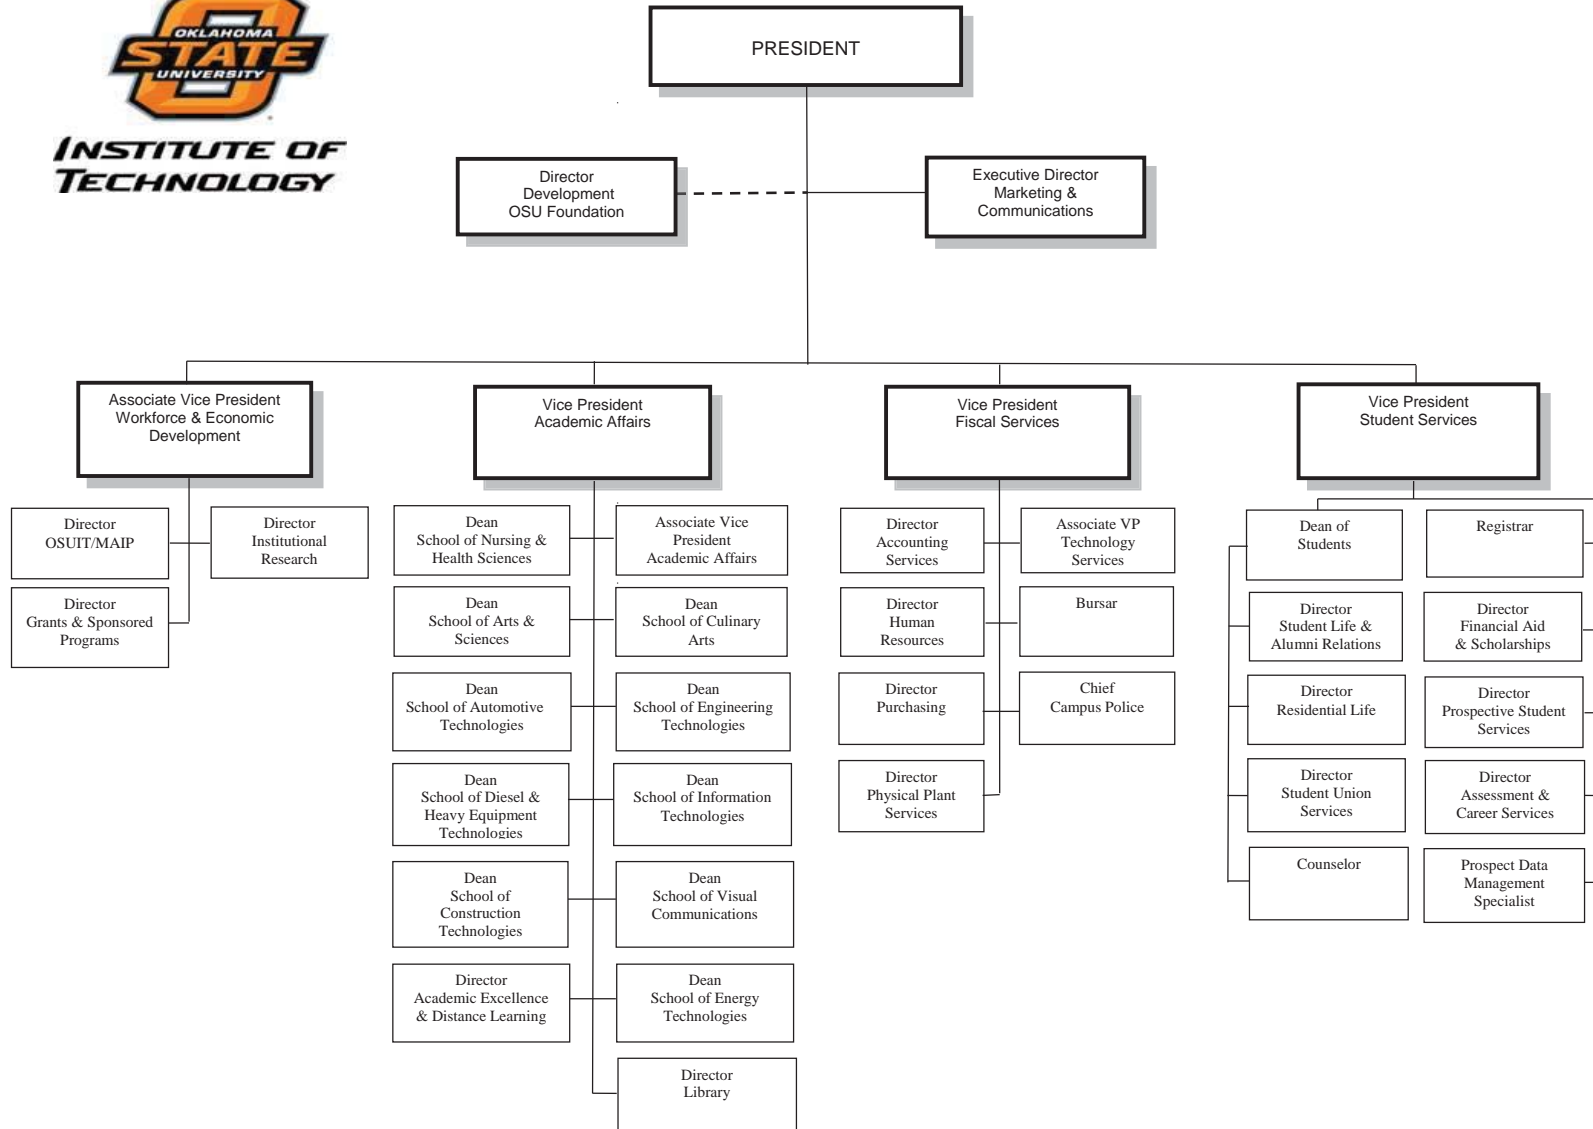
OKLAHOMA STATE UNIVERSITY

INSTITUTE OF TECHNOLOGY

PRESIDENT

Director Development OSU Foundation

Executive Director Marketing & Communications

Associate Vice President Workforce & Economic Development

Director OSUIT/MAIP

Director Institutional Research

Director Grants & Sponsored Programs

Vice President Academic Affairs

Dean School of Nursing & Health Sciences

Associate Vice President Academic Affairs

Dean School of Arts & Sciences

Dean School of Culinary Arts

Dean School of Automotive Technologies

Dean School of Engineering Technologies

Dean School of Diesel & Heavy Equipment Technologies

Dean School of Information Technologies

Dean School of Construction Technologies

Dean School of Visual Communications

Director Academic Excellence & Distance Learning

Dean School of Energy Technologies

Director Library

Vice President Fiscal Services

Director Accounting Services

Associate VP Technology Services

Director Human Resources

Bursar

Director Purchasing

Chief Campus Police

Director Physical Plant Services

Vice President Student Services

Dean of Students

Registrar

Director Student Life & Alumni Relations

Director Financial Aid & Scholarships

Director Residential Life

Director Prospective Student Services

Director Student Union Services

Director Assessment & Career Services

Counselor

Prospect Data Management Specialist